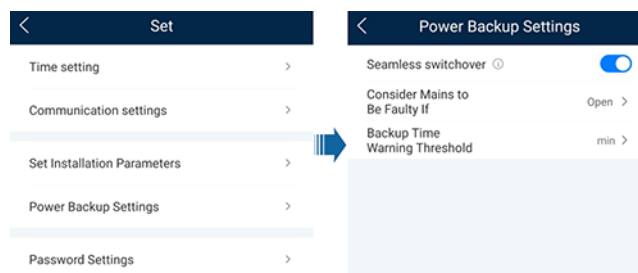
<

Set

Time setting >

Communication settings >

Set Installation Parameters >

Power Backup Settings >

Password Settings >

<

Power Backup Settings

Seamless switchover ⓘ

Consider Mains to Be Faulty If

Open >

Backup Time Warning Threshold

min >